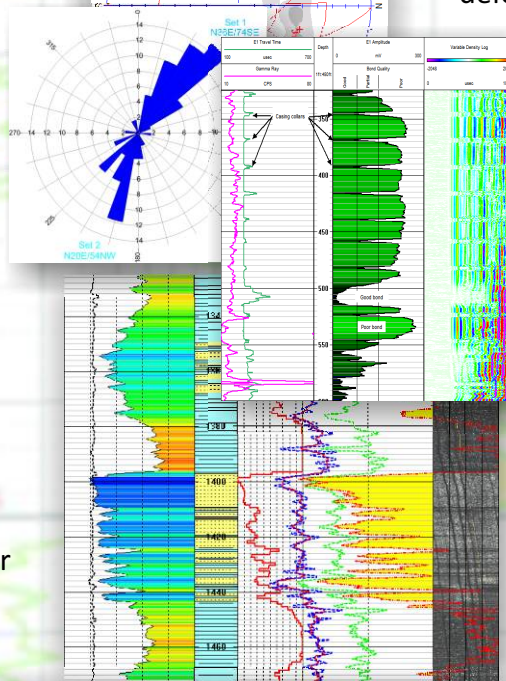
de

Set 1
N35E/74SE

315
270 14 12 10 8 6 4 2 0 2 4 6 8 10 12 14
0 2 4 6 8 10 12 14
225
180
Set 2
N20E/54NW

E1 Travel Time
100 usec 700
Gamma Ray
10 CPS 60
Depth
(1):462ft
E1 Amplitude
0 mV 300
Bond Quality
Good Partial Poor
Variable Density Log
usec

Casing collars
350
400
450
500
550
Good bond
Poor bond

1340
1360
1380
1400
1420
1440
1460

r